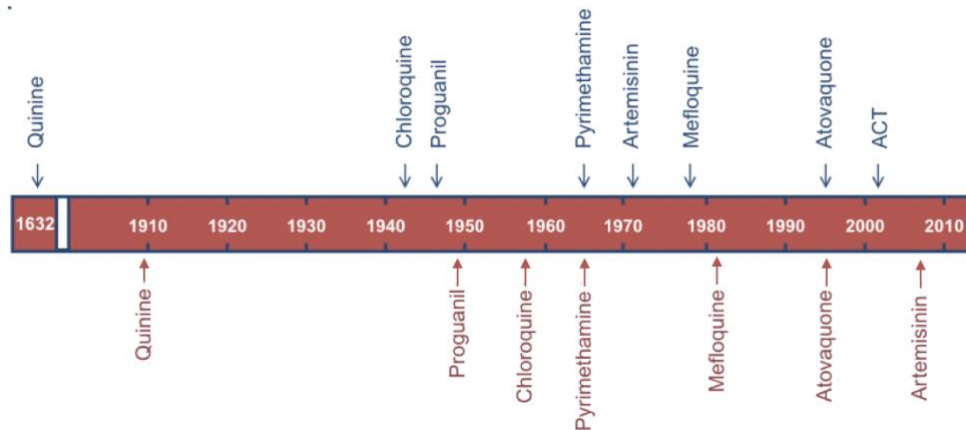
Quinine
Chloroquine
Proguanil
Pyrimethamine
Artemisinin
Mefloquine
Atovaquone
ACT

1632 1910 1920 1930 1940 1950 1960 1970 1980 1990 2000 2010

Quinine
Proguanil
Chloroquine
Pyrimethamine
Mefloquine
Atovaquone
Artemisinin